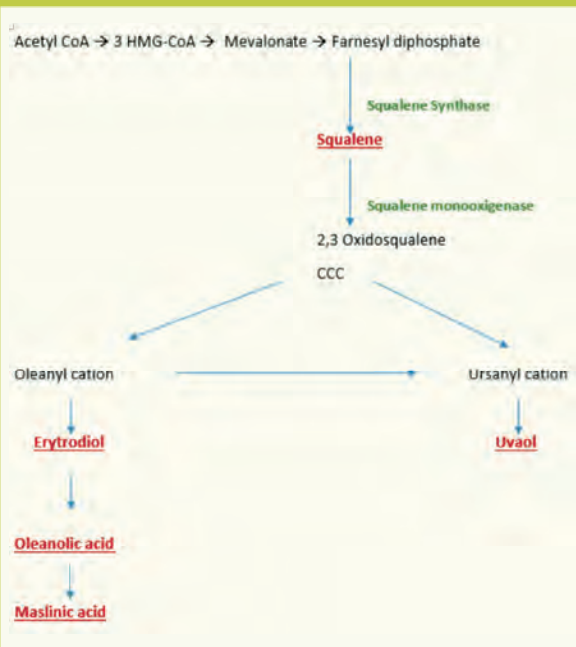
Acetyl CoA → 3 HMG-CoA → Mevalonate → Farnesyl diphosphate

Squalene Synthase

Squalene

Squalene monooxigenase

2,3 Oxidosqualene

CCC

Oleanyl cation

Ursanyl cation

Erytrodiol

Uvaol

Oleanolic acid

Maslinic acid